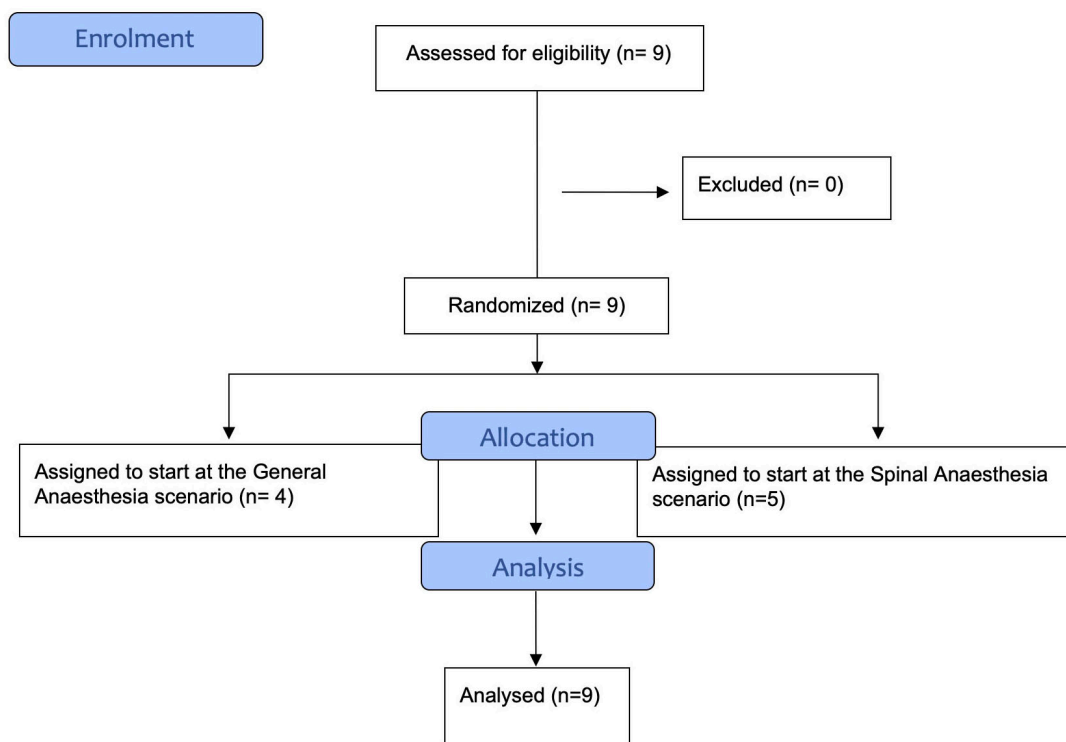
Enrolment

Assessed for eligibility (n= 9)

Excluded (n= 0)

Randomized (n= 9)

Allocation

Assigned to start at the General Anaesthesia scenario (n= 4)

Assigned to start at the Spinal Anaesthesia scenario (n=5)

Analysis

Analysed (n=9)